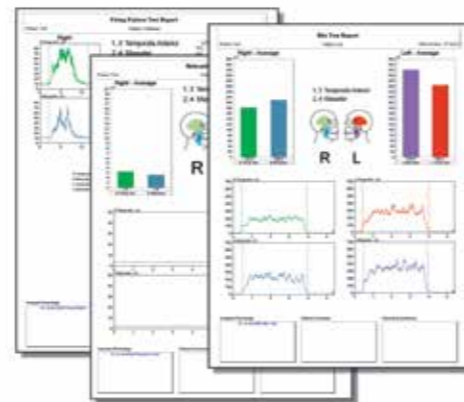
Firing Pattern Test Report

Right

1, 2 Temporalis Anterior
3, 4 Masseter

Right - Average

1, 2 Tem
3, 4 Mas

R

Bite Test Report

Right - Average

1, 2 Temporalis Anterior
3, 4 Masseter

Left - Average

R L